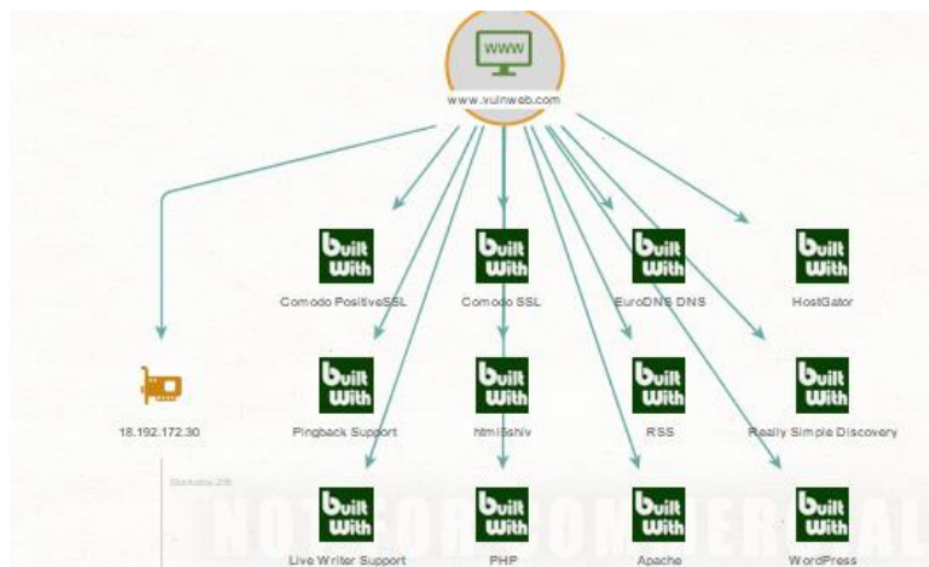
WWW

www.vulnweb.com

Built With
Comodo PositiveSSL

Built With
Comodo SSL

Built With
EuroDNS DNS

Built With
HostGator

18.192.172.30

Built With
Pingback Support

Built With
html5shiv

Built With
RSS

Built With
Really Simple Discovery

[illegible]

Built With
Live Writer Support

Built With
PHP

Built With
Apache

Built With
WordPress

NOT FOR COMMERCIAL